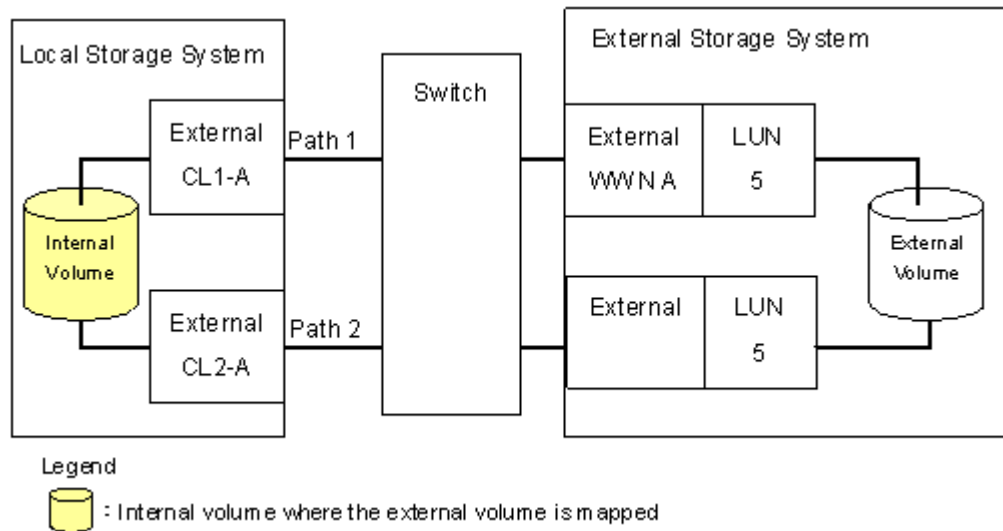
Local Storage System

External CL1-A

External CL2-A

Internal Volume

Path 1

Path 2

Switch

External Storage System

External WWN A

LUN 5

External

LUN 5

External Volume

Legend

: Internal volume where the external volume is mapped